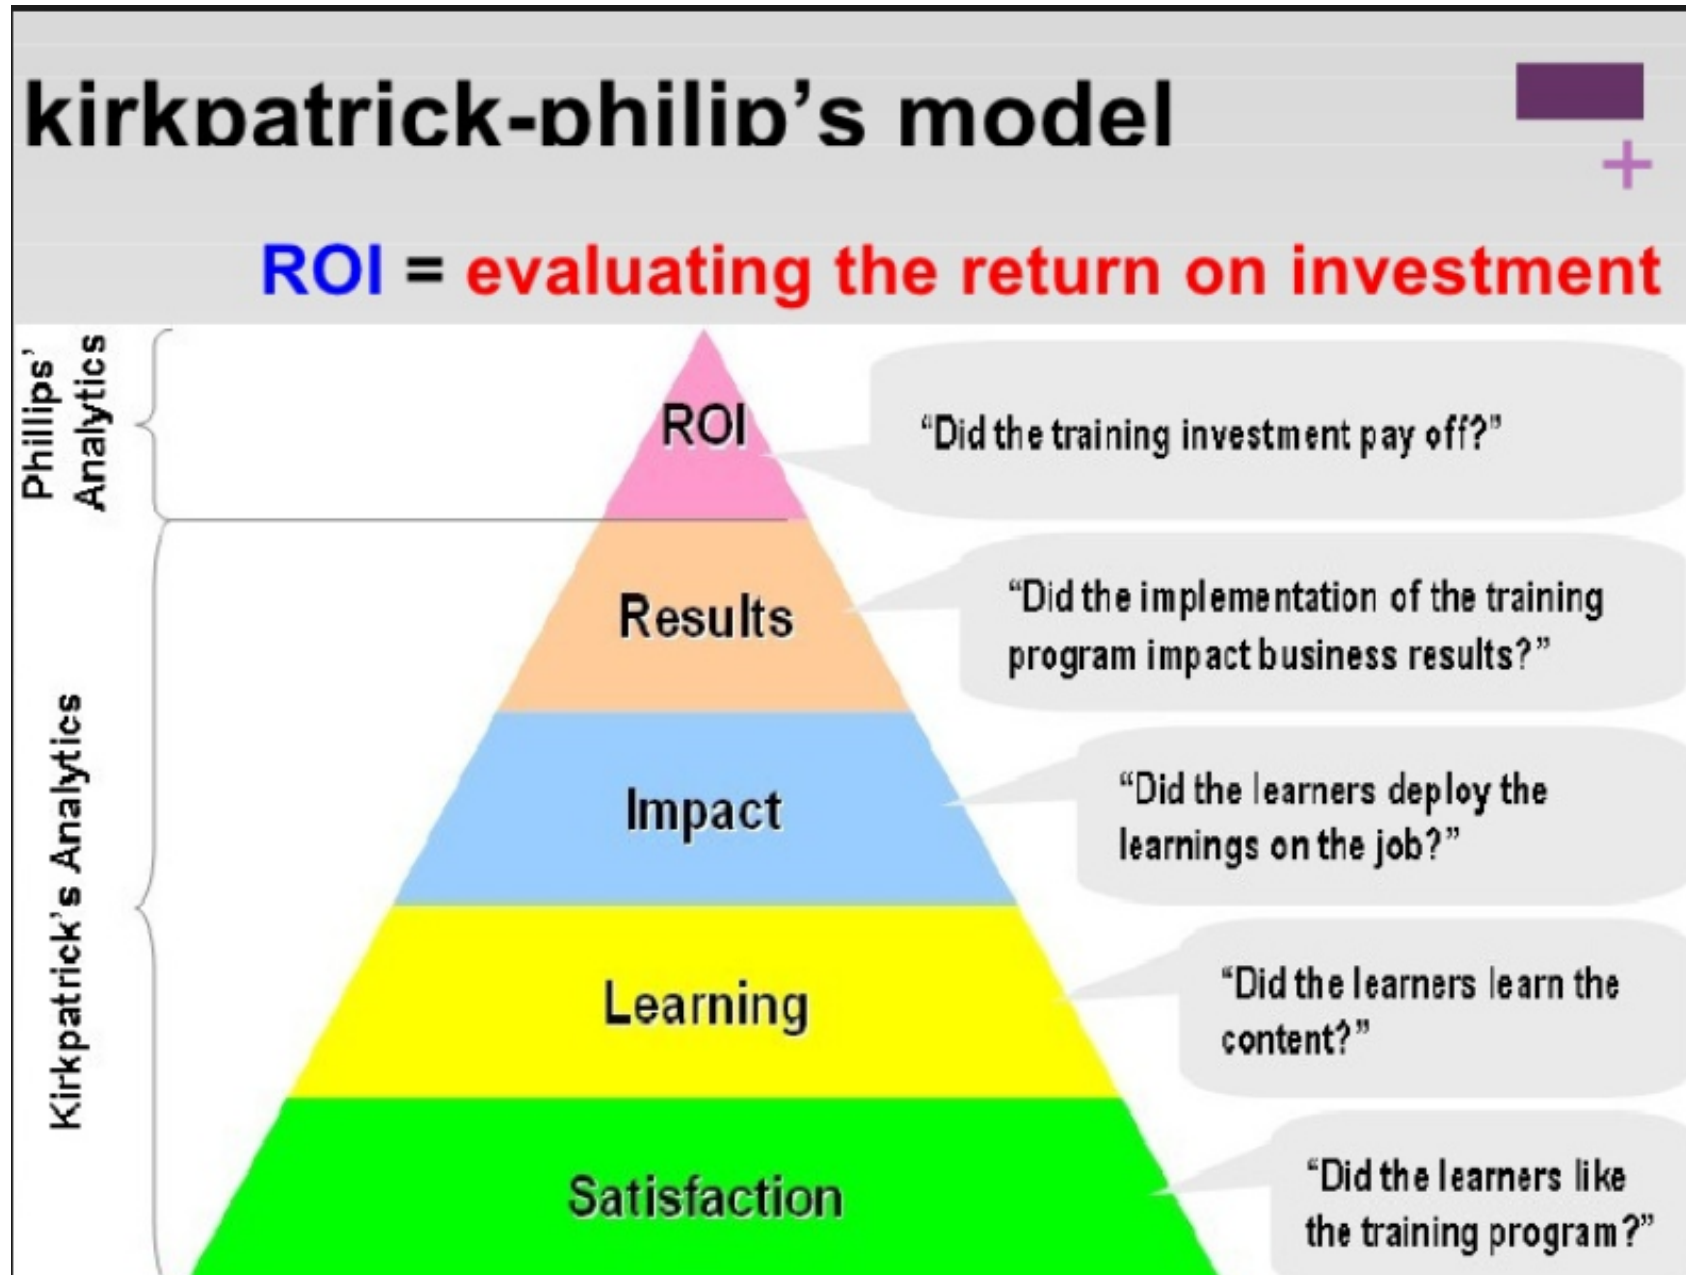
kirkpatrick-philip's model

ROI = evaluating the return on investment

Phillips' Analytics

Kirkpatrick's Analytics

ROI

"Did the training investment pay off?"

Results

"Did the implementation of the training program impact business results?"

Impact

"Did the learners deploy the learnings on the job?"

Learning

"Did the learners learn the content?"

Satisfaction

"Did the learners like the training program?"